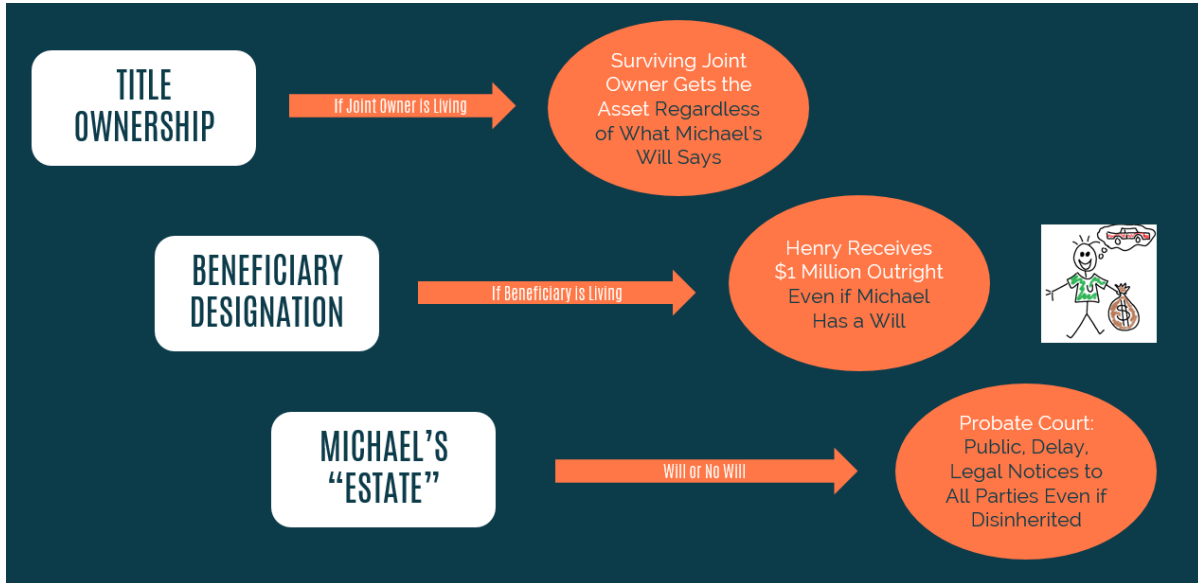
TITLE OWNERSHIP

If Joint Owner is Living

Surviving Joint Owner Gets the Asset Regardless of What Michael's Will Says

BENEFICIARY DESIGNATION

If Beneficiary is Living

Henry Receives $1 Million Outright Even if Michael Has a Will

MICHAEL'S "ESTATE"

Will or No Will

Probate Court: Public, Delay, Legal Notices to All Parties Even if Disinherited